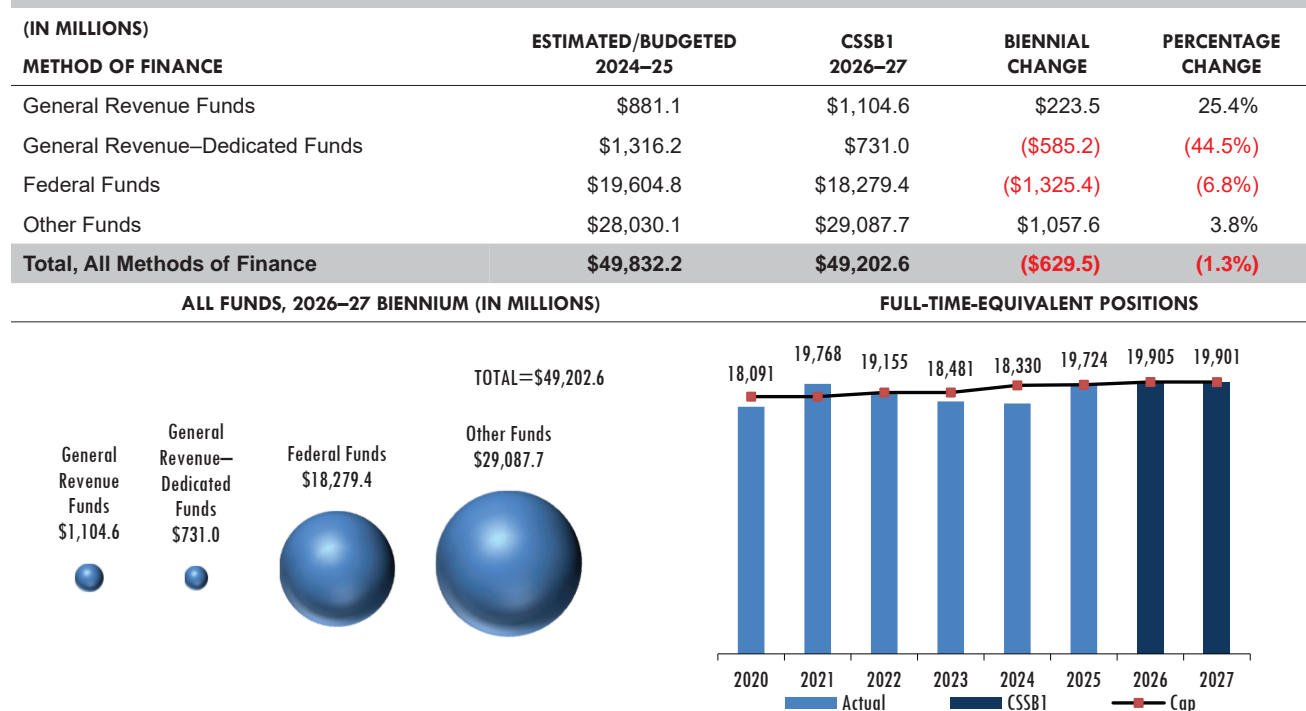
| (IN MILLIONS) METHOD OF FINANCE | ESTIMATED/BUDGETED 2024–25 | CSSB1 2026–27 | BIENNIAL CHANGE | PERCENTAGE CHANGE |
|---|---|---|---|---|
| General Revenue Funds | $881.1 | $1,104.6 | $223.5 | 25.4% |
| General Revenue–Dedicated Funds | $1,316.2 | $731.0 | ($585.2) | (44.5%) |
| Federal Funds | $19,604.8 | $18,279.4 | ($1,325.4) | (6.8%) |
| Other Funds | $28,030.1 | $29,087.7 | $1,057.6 | 3.8% |
| Total, All Methods of Finance | $49,832.2 | $49,202.6 | ($629.5) | (1.3%) |

ALL FUNDS, 2026–27 BIENNIUM (IN MILLIONS)

TOTAL=$49,202.6

General Revenue Funds $1,104.6

General Revenue–Dedicated Funds $731.0

Federal Funds $18,279.4

Other Funds $29,087.7

FULL-TIME-EQUIVALENT POSITIONS

18,091 19,768 19,155 18,481 18,330 19,724 19,905 19,901

2020 2021 2022 2023 2024 2025 2026 2027

Actual CSSB1 Cap